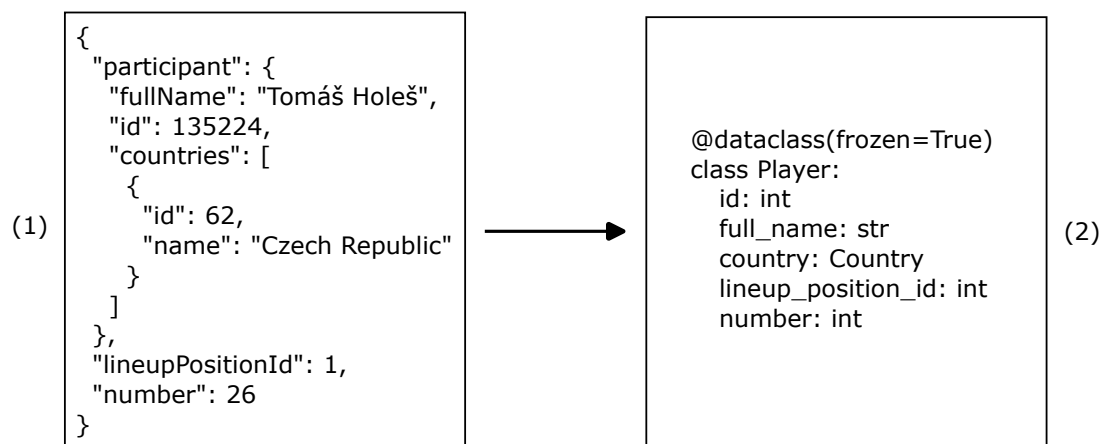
(1)

{
 "participant": {
  "fullName": "Tomáš Holeš",
  "id": 135224,
  "countries": [
   {
    "id": 62,
    "name": "Czech Republic"
   }
  ]
 },
 "lineupPositionId": 1,
 "number": 26
}

@dataclass(frozen=True)
class Player:
  id: int
  full_name: str
  country: Country
  lineup_position_id: int
  number: int

(2)